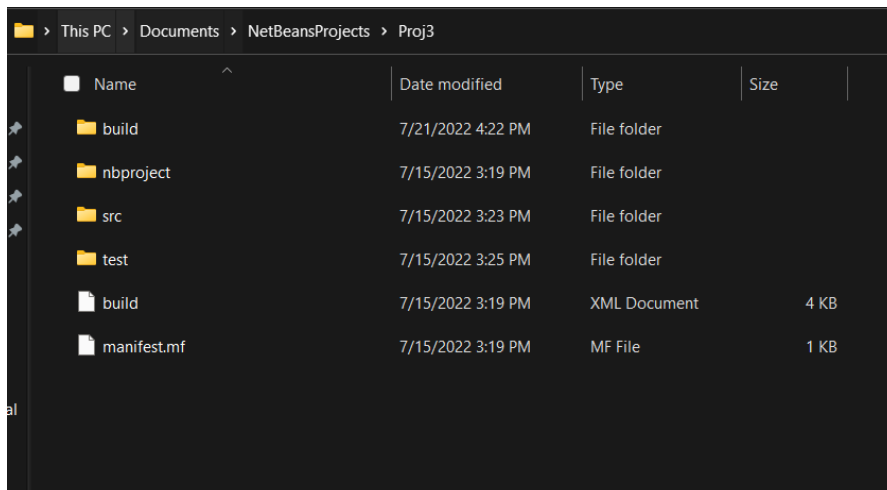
This PC > Documents > NetBeansProjects > Proj3

| Name | Date modified | Type | Size |
|---|---|---|---|
| build | 7/21/2022 4:22 PM | File folder | |
| nbproject | 7/15/2022 3:19 PM | File folder | |
| src | 7/15/2022 3:23 PM | File folder | |
| test | 7/15/2022 3:25 PM | File folder | |
| build | 7/15/2022 3:19 PM | XML Document | 4 KB |
| manifest.mf | 7/15/2022 3:19 PM | MF File | 1 KB |

al